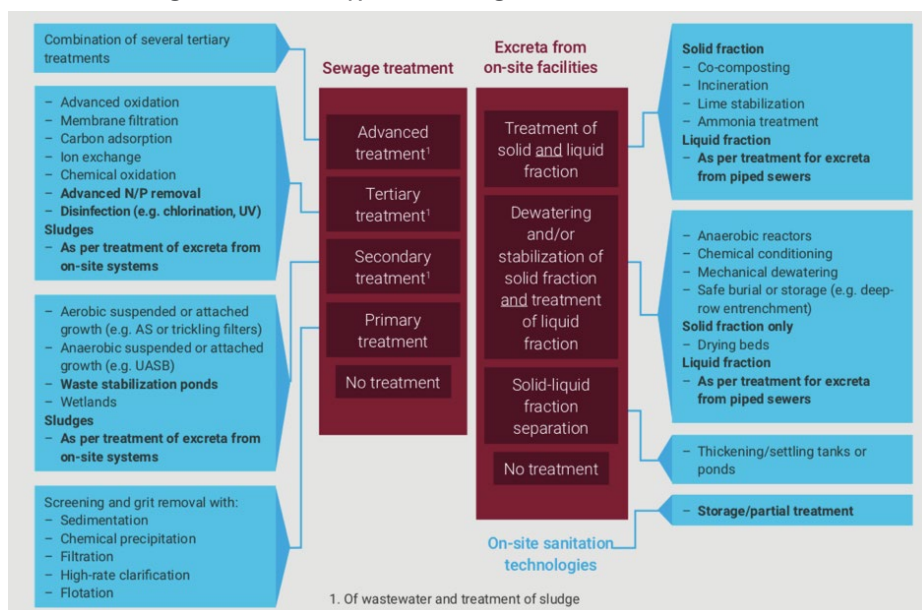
Combination of several tertiary treatments

– Advanced oxidation
– Membrane filtration
– Carbon adsorption
– Ion exchange
– Chemical oxidation
– **Advanced N/P removal**
– **Disinfection (e.g. chlorination, UV)**
**Sludges**
– **As per treatment of excreta from on-site systems**

– Aerobic suspended or attached growth (e.g. AS or trickling filters)
– Anaerobic suspended or attached growth (e.g. UASB)
– **Waste stabilization ponds**
– Wetlands
**Sludges**
– **As per treatment of excreta from on-site systems**

Screening and grit removal with:
– Sedimentation
– Chemical precipitation
– Filtration
– High-rate clarification
– Flotation

Sewage treatment

Advanced treatment$^1$

Tertiary treatment$^1$

Secondary treatment$^1$

Primary treatment

No treatment

Excreta from on-site facilities

Treatment of solid and liquid fraction

Dewatering and/or stabilization of solid fraction and treatment of liquid fraction

Solid-liquid fraction separation

No treatment

On-site sanitation technologies

1. Of wastewater and treatment of sludge

**Solid fraction**
– Co-composting
– Incineration
– Lime stabilization
– Ammonia treatment
**Liquid fraction**
– **As per treatment for excreta from piped sewers**

– Anaerobic reactors
– Chemical conditioning
– Mechanical dewatering
– Safe burial or storage (e.g. deep-row entrenchment)
**Solid fraction only**
– Drying beds
**Liquid fraction**
– **As per treatment for excreta from piped sewers**

– Thickening/settling tanks or ponds

– **Storage/partial treatment**